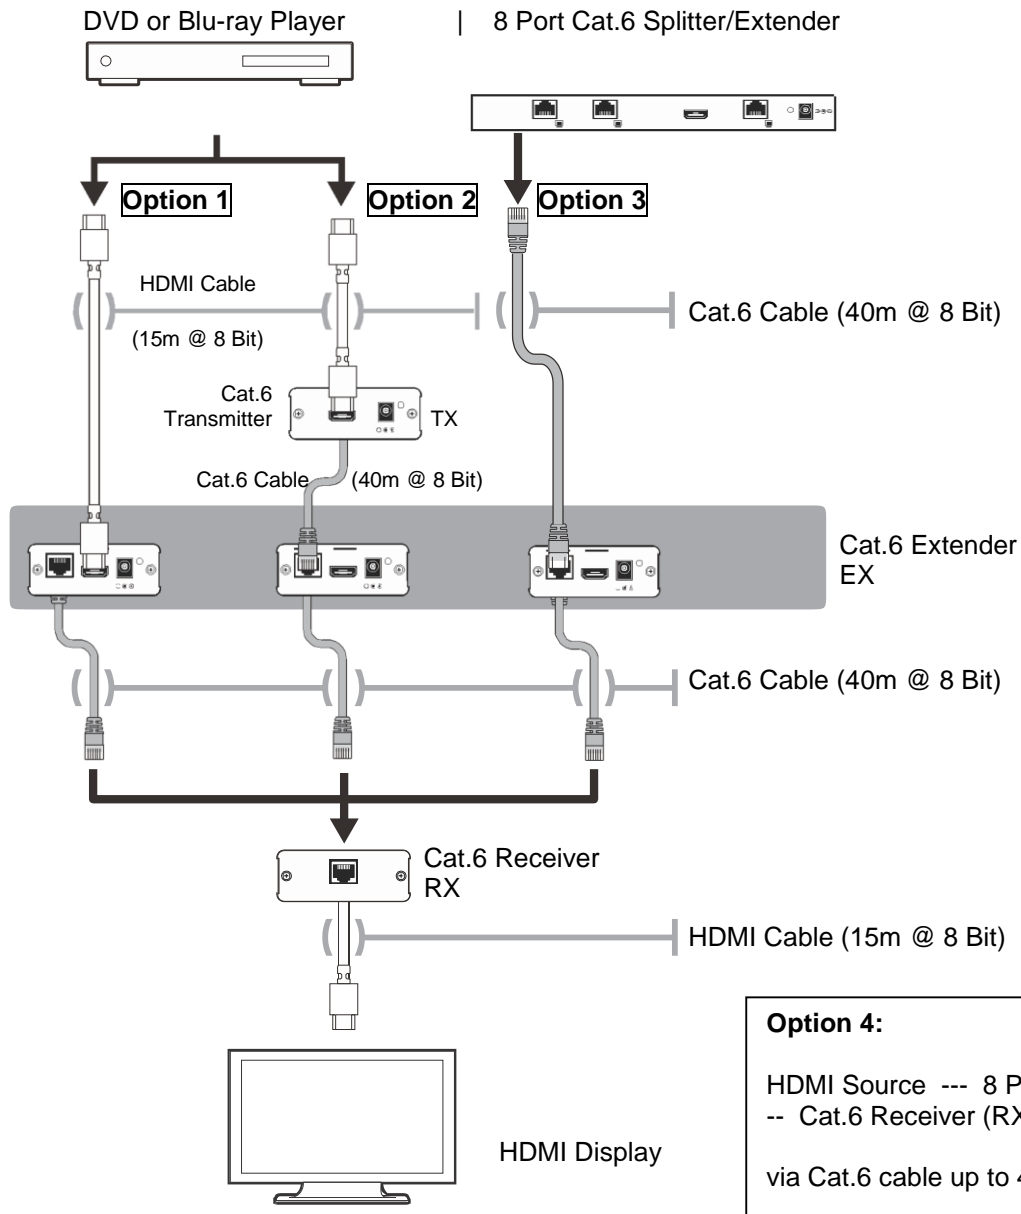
DVD or Blu-ray Player | 8 Port Cat.6 Splitter/Extender

Option 1

Option 2

Option 3

HDMI Cable

(15m @ 8 Bit)

Cat.6 Cable (40m @ 8 Bit)

Cat.6 Transmitter

TX

Cat.6 Cable

(40m @ 8 Bit)

Cat.6 Extender EX

Cat.6 Cable (40m @ 8 Bit)

Cat.6 Receiver RX

HDMI Cable (15m @ 8 Bit)

HDMI Display

Option 4:

HDMI Source --- 8 P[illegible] -- Cat.6 Receiver (RX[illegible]

via Cat.6 cable up to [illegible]